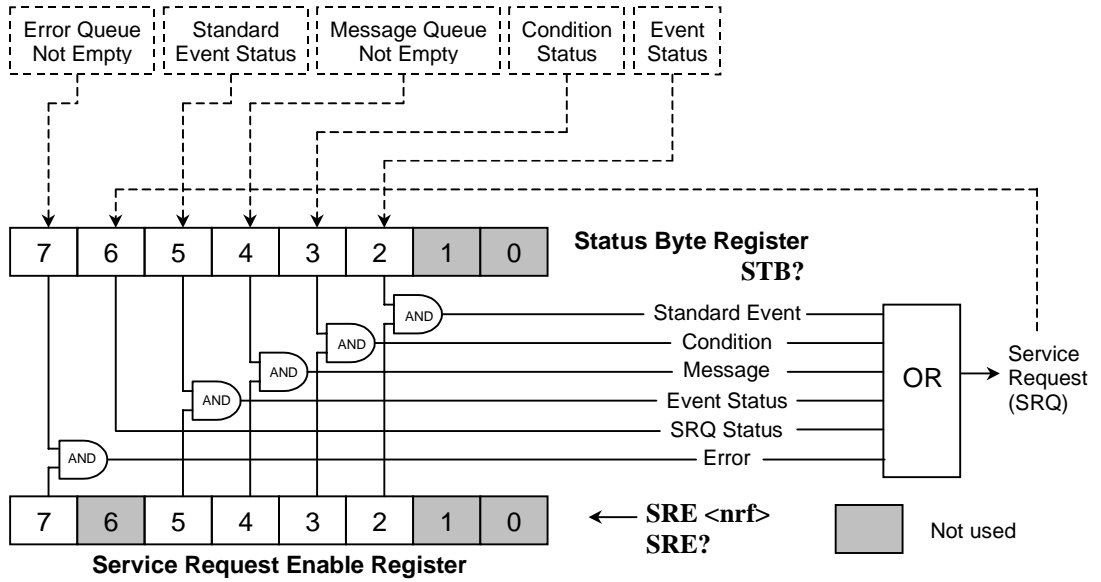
Error Queue Not Empty

Standard Event Status

Message Queue Not Empty

Condition Status

Event Status

| 7 | 6 | 5 | 4 | 3 | 2 | 1 | 0 |
|---|---|---|---|---|---|---|---|

Status Byte Register
STB?

AND
AND
AND
AND
AND

Standard Event
Condition
Message
Event Status
SRQ Status
Error

OR

Service Request (SRQ)

| 7 | 6 | 5 | 4 | 3 | 2 | 1 | 0 |
|---|---|---|---|---|---|---|---|

SRE <nrf>
SRE?

Not used

Service Request Enable Register